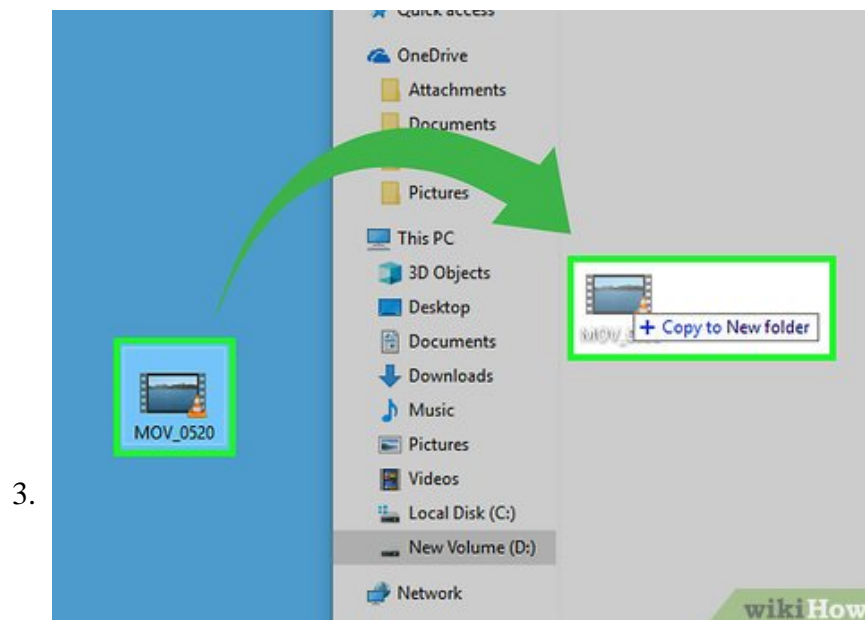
3.

Quick access
OneDrive
Attachments
Documents
Pictures
This PC
3D Objects
Desktop
Documents
Downloads
Music
Pictures
Videos
Local Disk (C:)
New Volume (D:)
Network

MOV_0520

MOV_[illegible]
+ Copy to New folder

wikiHow